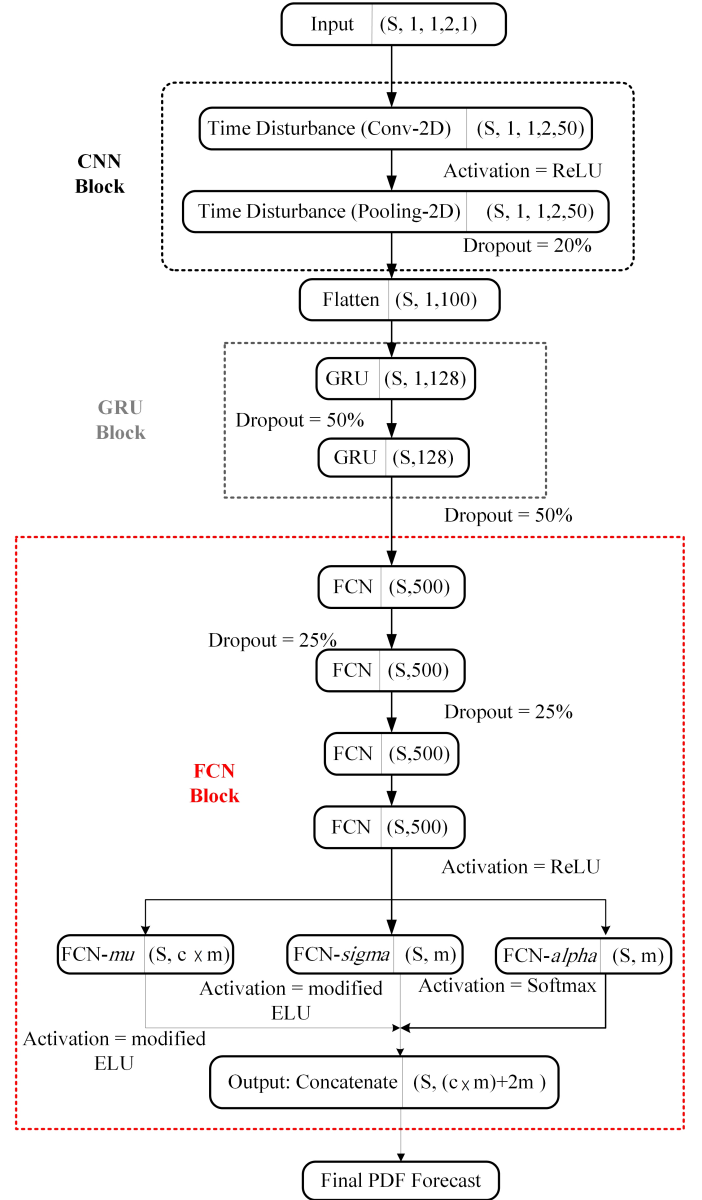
Input (S, 1, 1,2,1)

CNN Block

Time Disturbance (Conv-2D) (S, 1, 1,2,50)

Activation = ReLU

Time Disturbance (Pooling-2D) (S, 1, 1,2,50)

Dropout = 20%

Flatten (S, 1,100)

GRU Block

GRU (S, 1,128)

Dropout = 50%

GRU (S,128)

Dropout = 50%

FCN (S,500)

Dropout = 25%

FCN (S,500)

Dropout = 25%

FCN (S,500)

FCN Block

FCN (S,500)

Activation = ReLU

FCN-*mu* (S, c x m)

FCN-*sigma* (S, m)

FCN-*alpha* (S, m)

Activation = modified ELU

Activation = Softmax

Activation = modified ELU

Output: Concatenate (S, (c x m)+2m )

Final PDF Forecast